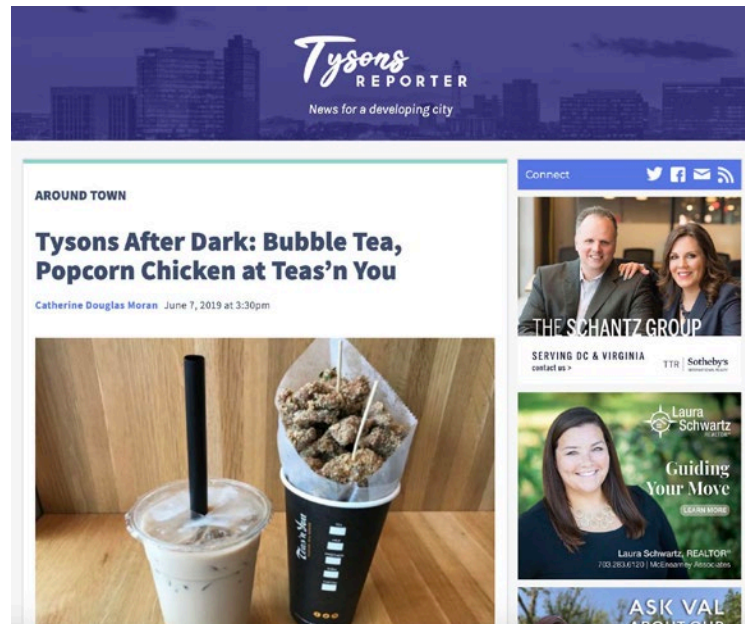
Tysons REPORTER

News for a developing city

AROUND TOWN

Tysons After Dark: Bubble Tea, Popcorn Chicken at Teas'n You

Catherine Douglas Moran June 7, 2019 at 3:30pm

Connect

THE SCHANTZ GROUP

SERVING DC & VIRGINIA
contact us >

TTR | Sotheby's

Laura Schwartz REALTOR

Guiding Your Move

LEARN MORE

Laura Schwartz, REALTOR®
703.283.6120 | McEnearney Associates

ASK VAL
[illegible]